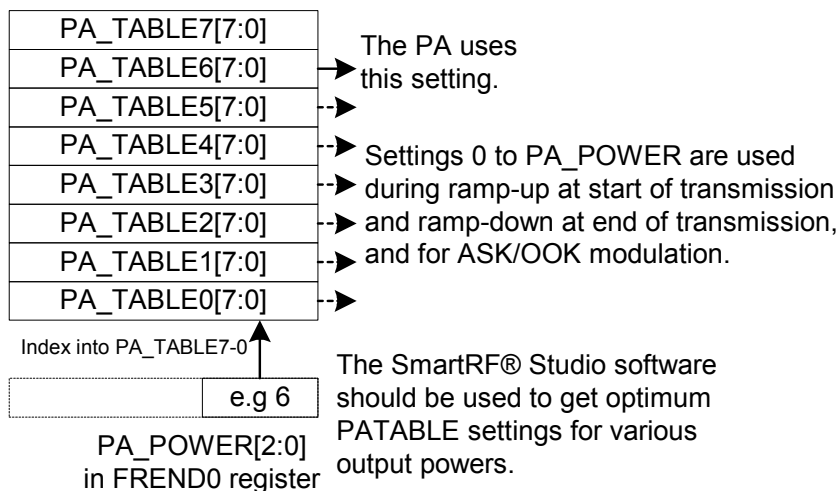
PA_TABLE7[7:0]
PA_TABLE6[7:0]
PA_TABLE5[7:0]
PA_TABLE4[7:0]
PA_TABLE3[7:0]
PA_TABLE2[7:0]
PA_TABLE1[7:0]
PA_TABLE0[7:0]

The PA uses this setting.

Settings 0 to PA_POWER are used during ramp-up at start of transmission and ramp-down at end of transmission, and for ASK/OOK modulation.

Index into PA_TABLE7-0

e.g 6

PA_POWER[2:0] in FREND0 register

The SmartRF® Studio software should be used to get optimum PATABLE settings for various output powers.